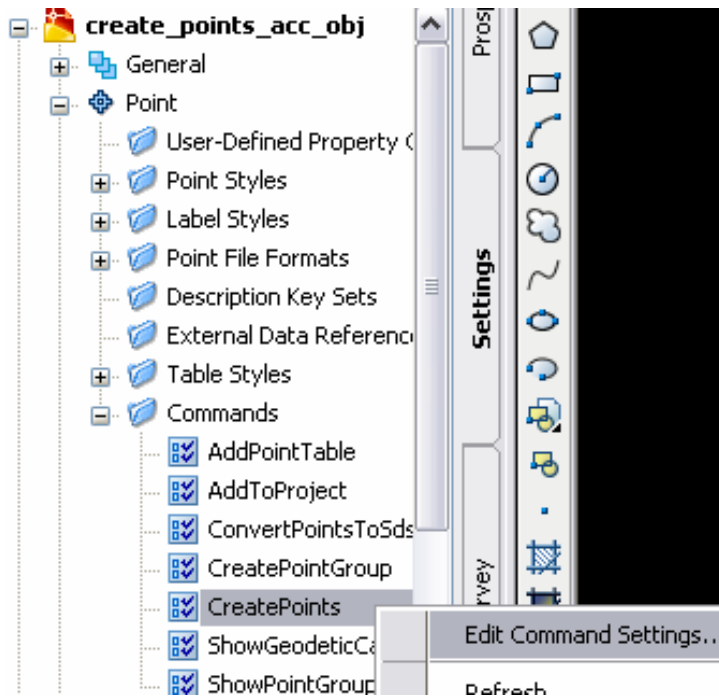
create_points_acc_obj
General
Point
User-Defined Property C
Point Styles
Label Styles
Point File Formats
Description Key Sets
External Data Referenc
Table Styles
Commands
AddPointTable
AddToProject
ConvertPointsToSds
CreatePointGroup
CreatePoints
ShowGeodeticCa
ShowPointGroup

Prosp
Settings
rvey

Edit Command Settings...
Refresh